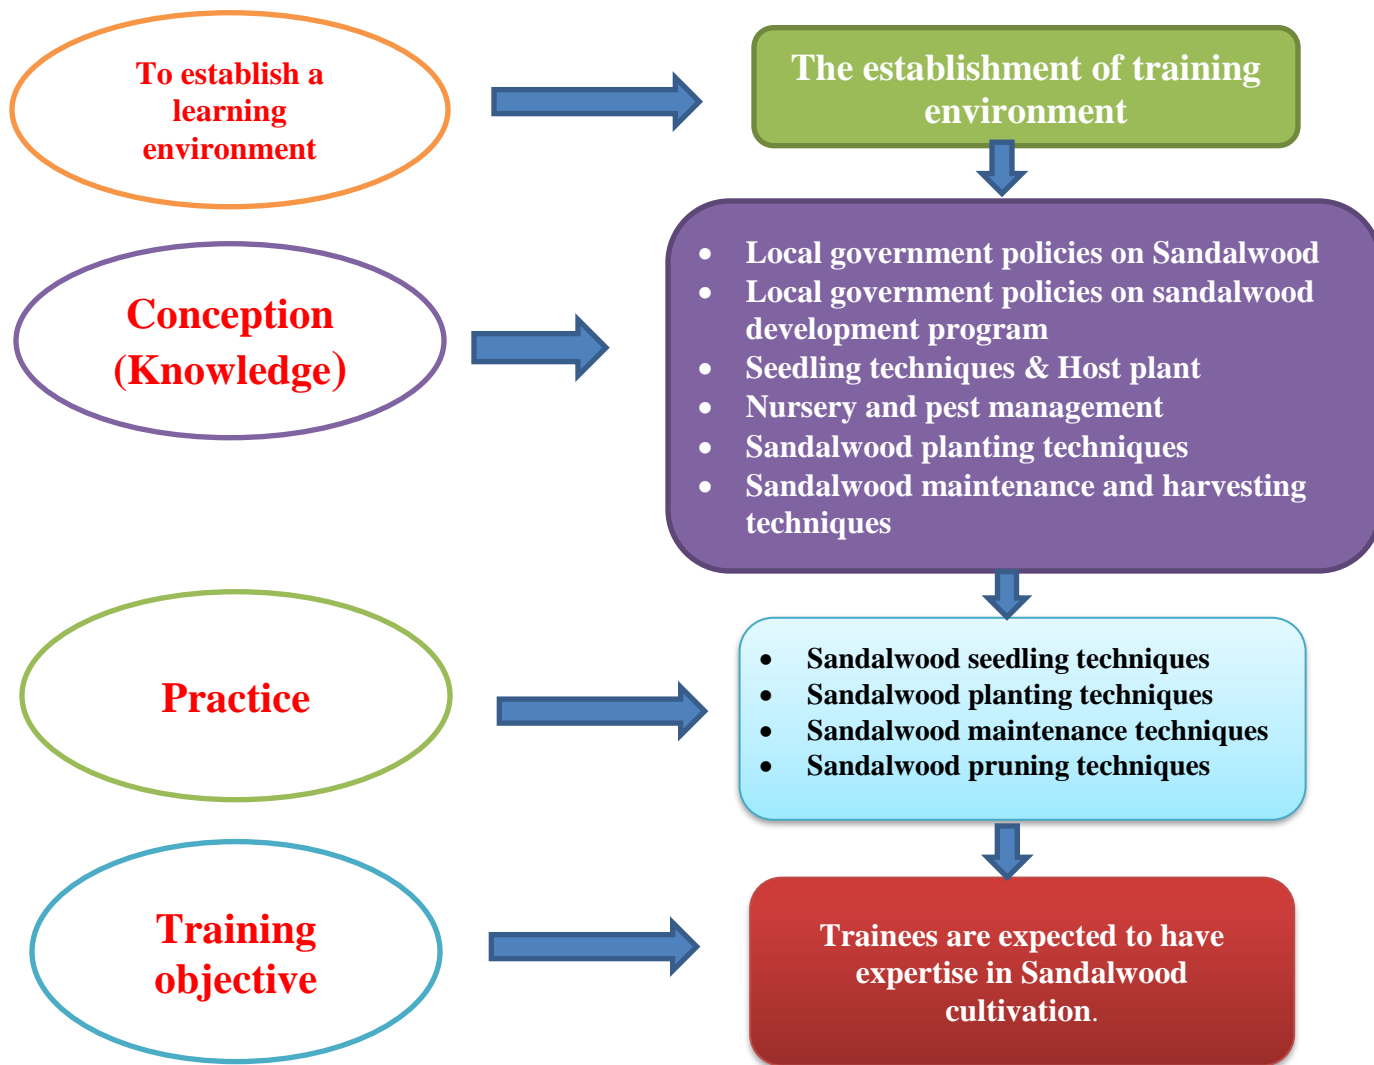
To establish a learning environment

The establishment of training environment

Conception (Knowledge)

- Local government policies on Sandalwood
- Local government policies on sandalwood development program
- Seedling techniques & Host plant
- Nursery and pest management
- Sandalwood planting techniques
- Sandalwood maintenance and harvesting techniques

Practice

- Sandalwood seedling techniques
- Sandalwood planting techniques
- Sandalwood maintenance techniques
- Sandalwood pruning techniques

Training objective

Trainees are expected to have expertise in Sandalwood cultivation.